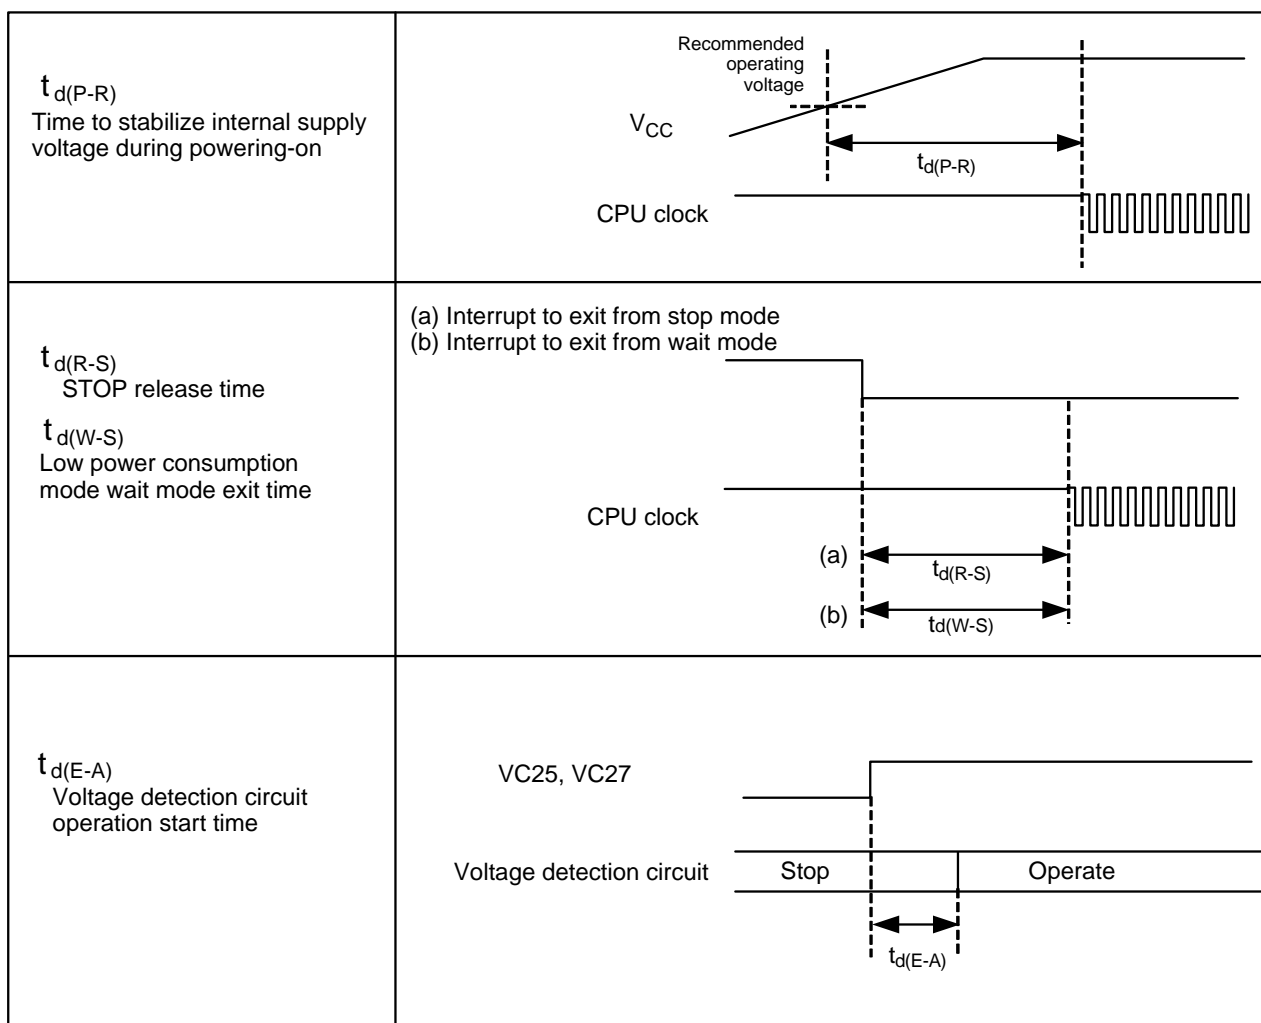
| | |
|---|---|
| $t_{d(P-R)}$ Time to stabilize internal supply voltage during powering-on | Recommended operating voltage $V_{CC}$ $t_{d(P-R)}$ CPU clock |
| $t_{d(R-S)}$ STOP release time $t_{d(W-S)}$ Low power consumption mode wait mode exit time | (a) Interrupt to exit from stop mode (b) Interrupt to exit from wait mode CPU clock (a) $t_{d(R-S)}$ (b) $t_{d(W-S)}$ |
| $t_{d(E-A)}$ Voltage detection circuit operation start time | VC25, VC27 Voltage detection circuit Stop Operate $t_{d(E-A)}$ |